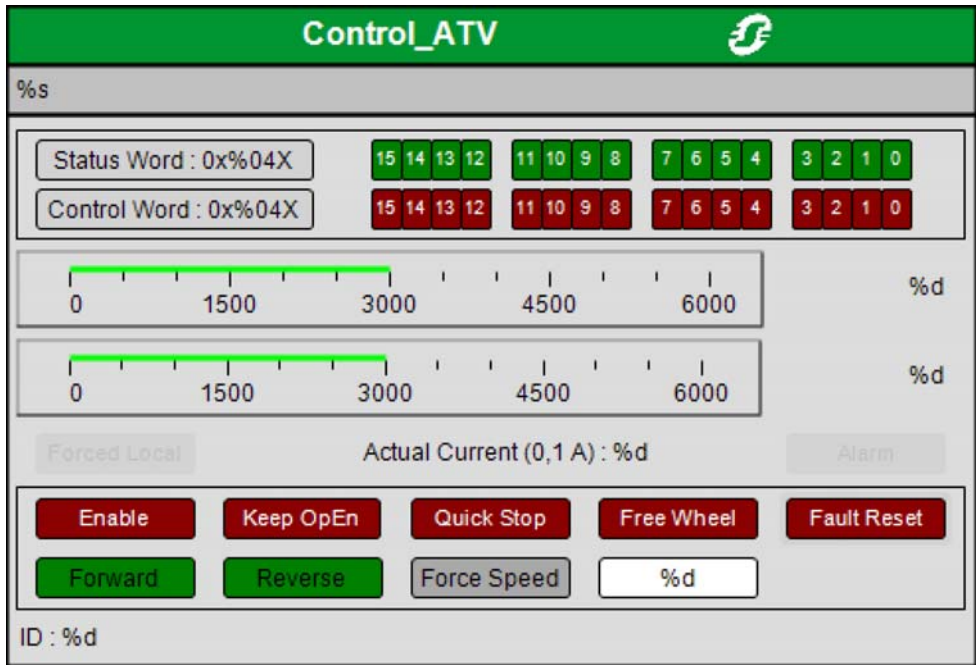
Control_ATV

%s

Status Word : 0x%04X
15 14 13 12 11 10 9 8 7 6 5 4 3 2 1 0

Control Word : 0x%04X
15 14 13 12 11 10 9 8 7 6 5 4 3 2 1 0

0 1500 3000 4500 6000
%d

0 1500 3000 4500 6000
%d

Forced Local
Actual Current (0,1 A) : %d
Alarm

Enable
Keep OpEn
Quick Stop
Free Wheel
Fault Reset
Forward
Reverse
Force Speed
%d

ID : %d